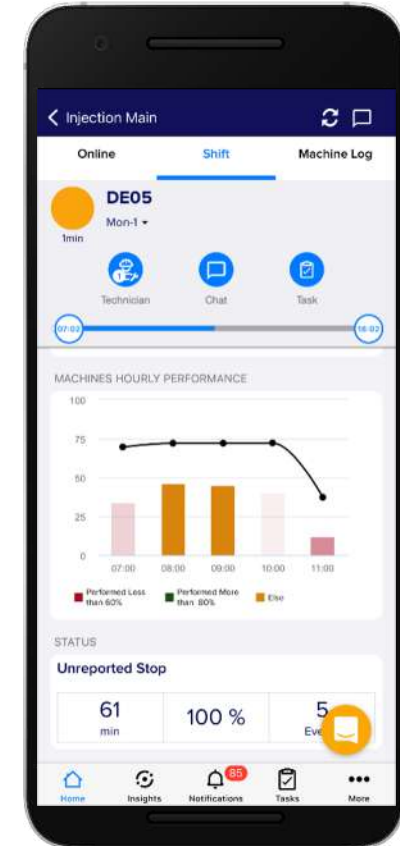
< Injection Main

Online | Shift | Machine Log

DE05
Mon-1 ▾
1min

Technician | Chat | Task

07:02 | 16:02

MACHINES HOURLY PERFORMANCE

100
75
50
25
0
07:00 08:00 09:00 10:00 11:00

Performed Less than 60% | Performed More than 80% | Else

STATUS

Unreported Stop

| 61 min | 100 % | 5 Eve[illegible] |
|---|---|---|

Home | Insights | 85 Notifications | Tasks | More